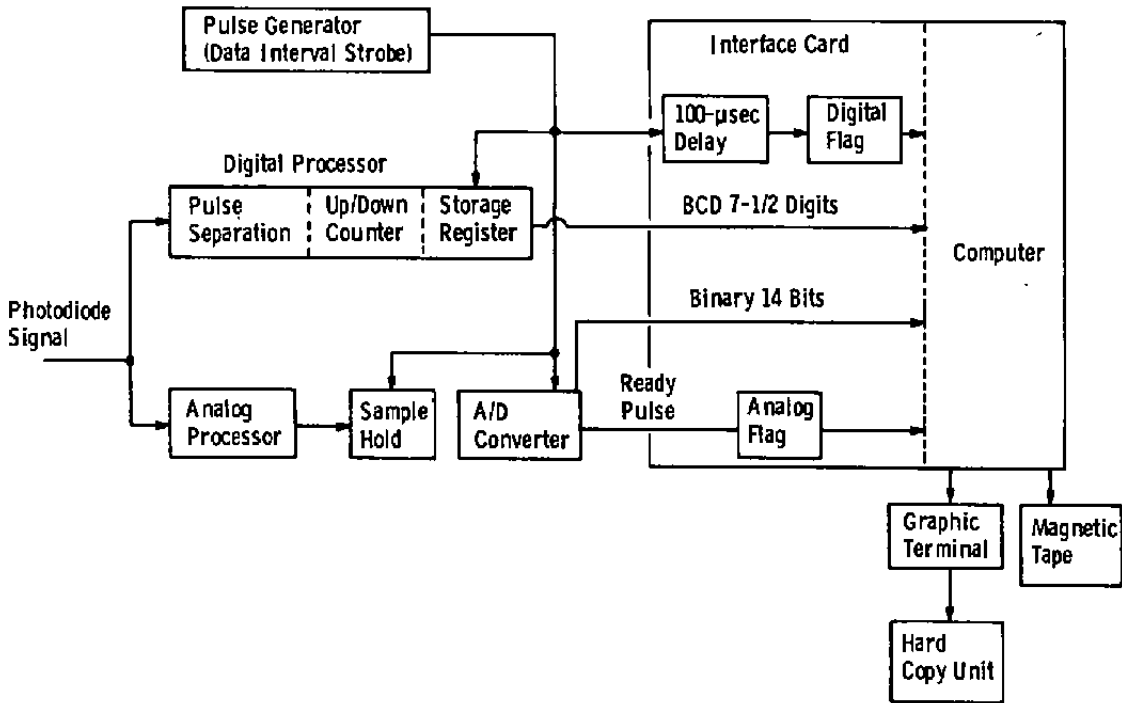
Pulse Generator
(Data Interval Strobe)

Interface Card

100-μsec Delay

Digital Flag

Digital Processor

Pulse Separation

Up/Down Counter

Storage Register

BCD 7-1/2 Digits

Computer

Photodiode Signal

Binary 14 Bits

Analog Processor

Sample Hold

A/D Converter

Ready Pulse

Analog Flag

Graphic Terminal

Magnetic Tape

Hard Copy Unit